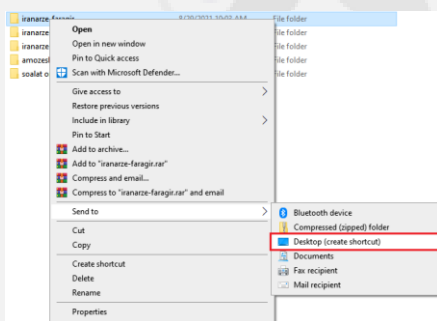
iranarze-faragir 8/30/2021 10:02 AM File folder
iranarze File folder
iranarze File folder
amozesh File folder
soalat o File folder

Open
Open in new window
Pin to Quick access
Scan with Microsoft Defender...
Give access to
Restore previous versions
Include in library
Pin to Start
Add to archive...
Add to "iranarze-faragir.rar"
Compress and email...
Compress to "iranarze-faragir.rar" and email
Send to
Cut
Copy
Create shortcut
Delete
Rename
Properties

Bluetooth device
Compressed (zipped) folder
Desktop (create shortcut)
Documents
Fax recipient
Mail recipient